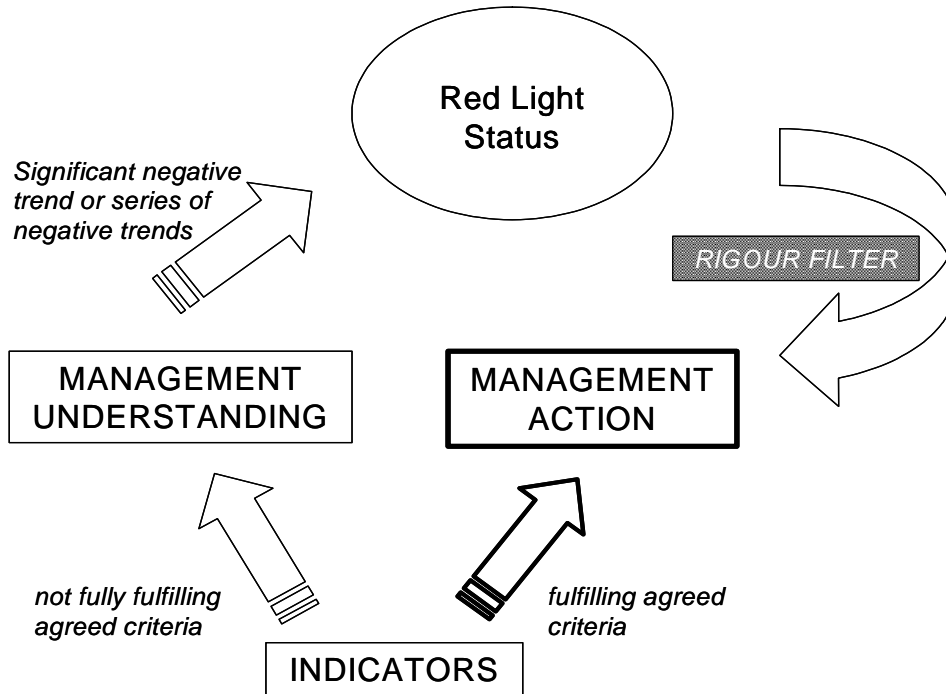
Red Light Status

Significant negative trend or series of negative trends

RIGOUR FILTER

MANAGEMENT UNDERSTANDING

MANAGEMENT ACTION

not fully fulfilling agreed criteria

fulfilling agreed criteria

INDICATORS